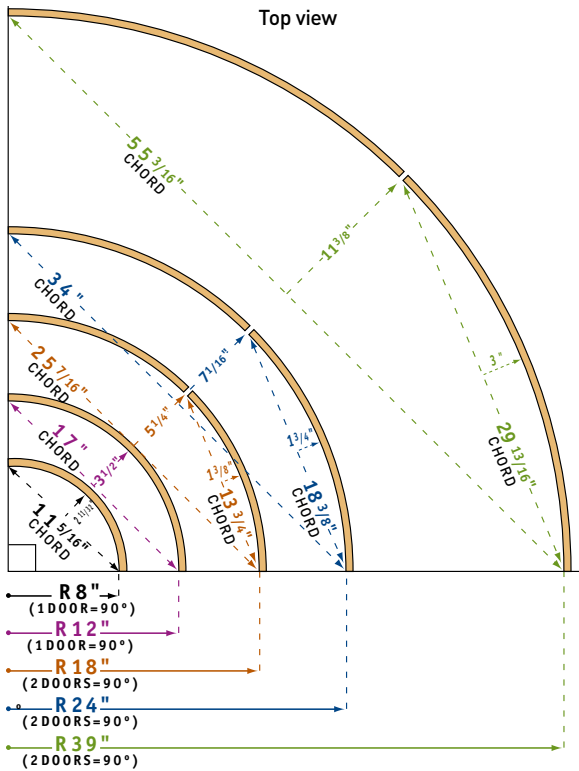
Top view

$55\frac{3}{16}$" CHORD

$11\frac{3}{8}$"

34" CHORD

$7\frac{1}{16}$"

$25\frac{7}{16}$" CHORD

$5\frac{1}{4}$"

3"

17" CHORD

$3\frac{1}{2}$"

$1\frac{3}{4}$"

$1\frac{3}{8}$"

$29\frac{13}{16}$" CHORD

$13\frac{3}{4}$" CHORD

$18\frac{3}{8}$" CHORD

$11\frac{5}{16}$" CHORD

$2\frac{11}{32}$"

R8"
(1DOOR=90°)

R12"
(1DOOR=90°)

R18"
(2DOORS=90°)

R24"
(2DOORS=90°)

R39"
(2DOORS=90°)